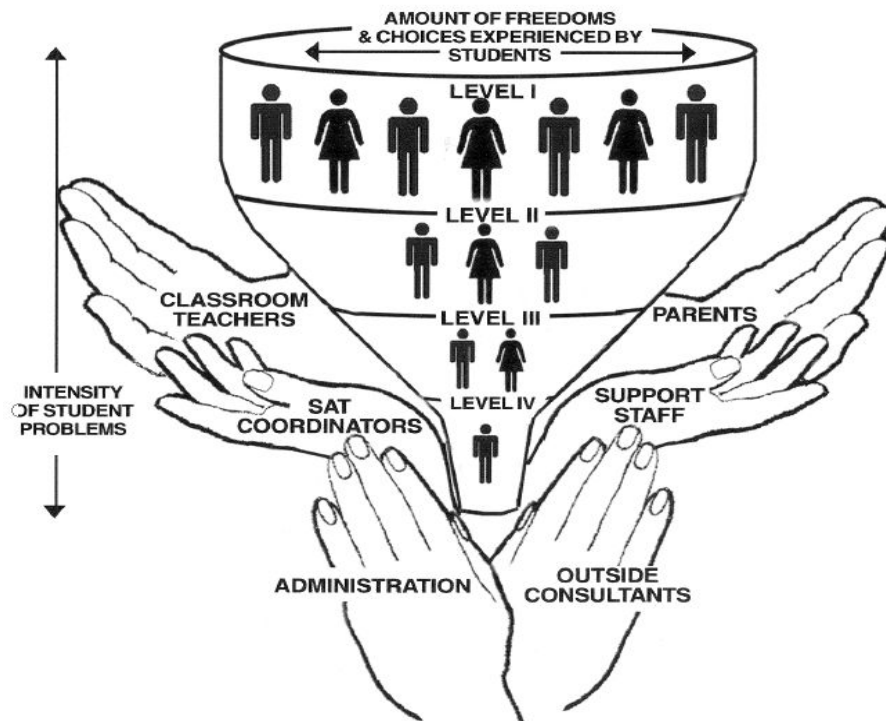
AMOUNT OF FREEDOMS & CHOICES EXPERIENCED BY STUDENTS

LEVEL I

LEVEL II

LEVEL III

LEVEL IV

INTENSITY OF STUDENT PROBLEMS

CLASSROOM TEACHERS

PARENTS

SAT COORDINATORS

SUPPORT STAFF

ADMINISTRATION

OUTSIDE CONSULTANTS